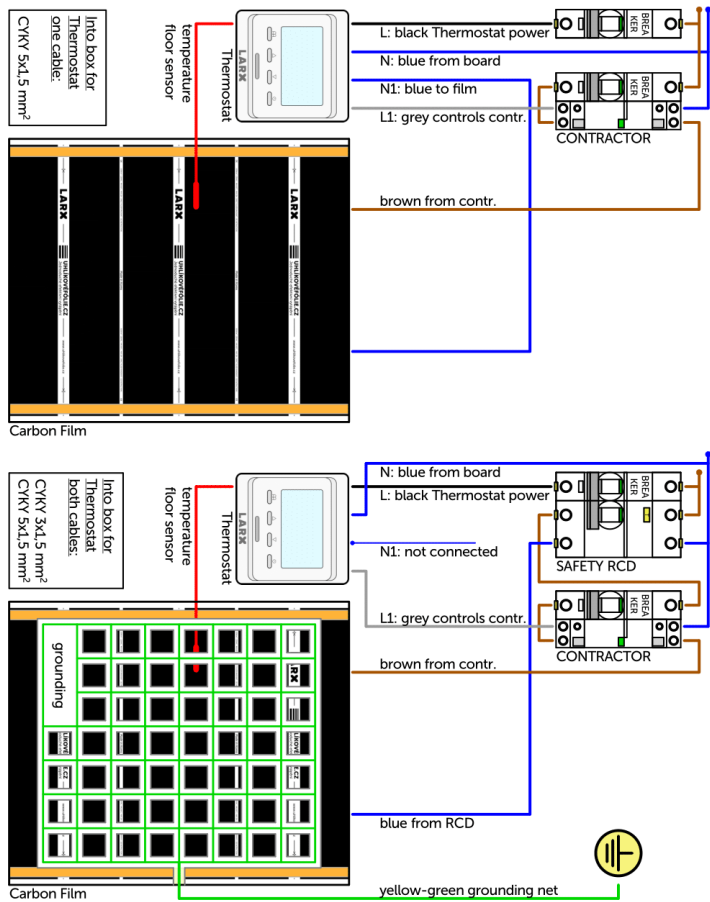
Into box for Thermostat one cable:
CYKY 5x1,5 mm$^2$

temperature floor sensor

LARX
Thermostat

L: black Thermostat power
N: blue from board
N1: blue to film
L1: grey controls contr.

BREAKER
BREAKER
CONTRACTOR

brown from contr.

LARX
UHLIKOVEFOLIE.CZ

Carbon Film

Into box for Thermostat both cables:
CYKY 3x1,5 mm$^2$
CYKY 5x1,5 mm$^2$

temperature floor sensor

LARX
Thermostat

N: blue from board
L: black Thermostat power
N1: not connected
L1: grey controls contr.

BREAKER
SAFETY RCD
BREAKER
CONTRACTOR

brown from contr.

grounding

blue from RCD

Carbon Film

yellow-green grounding net